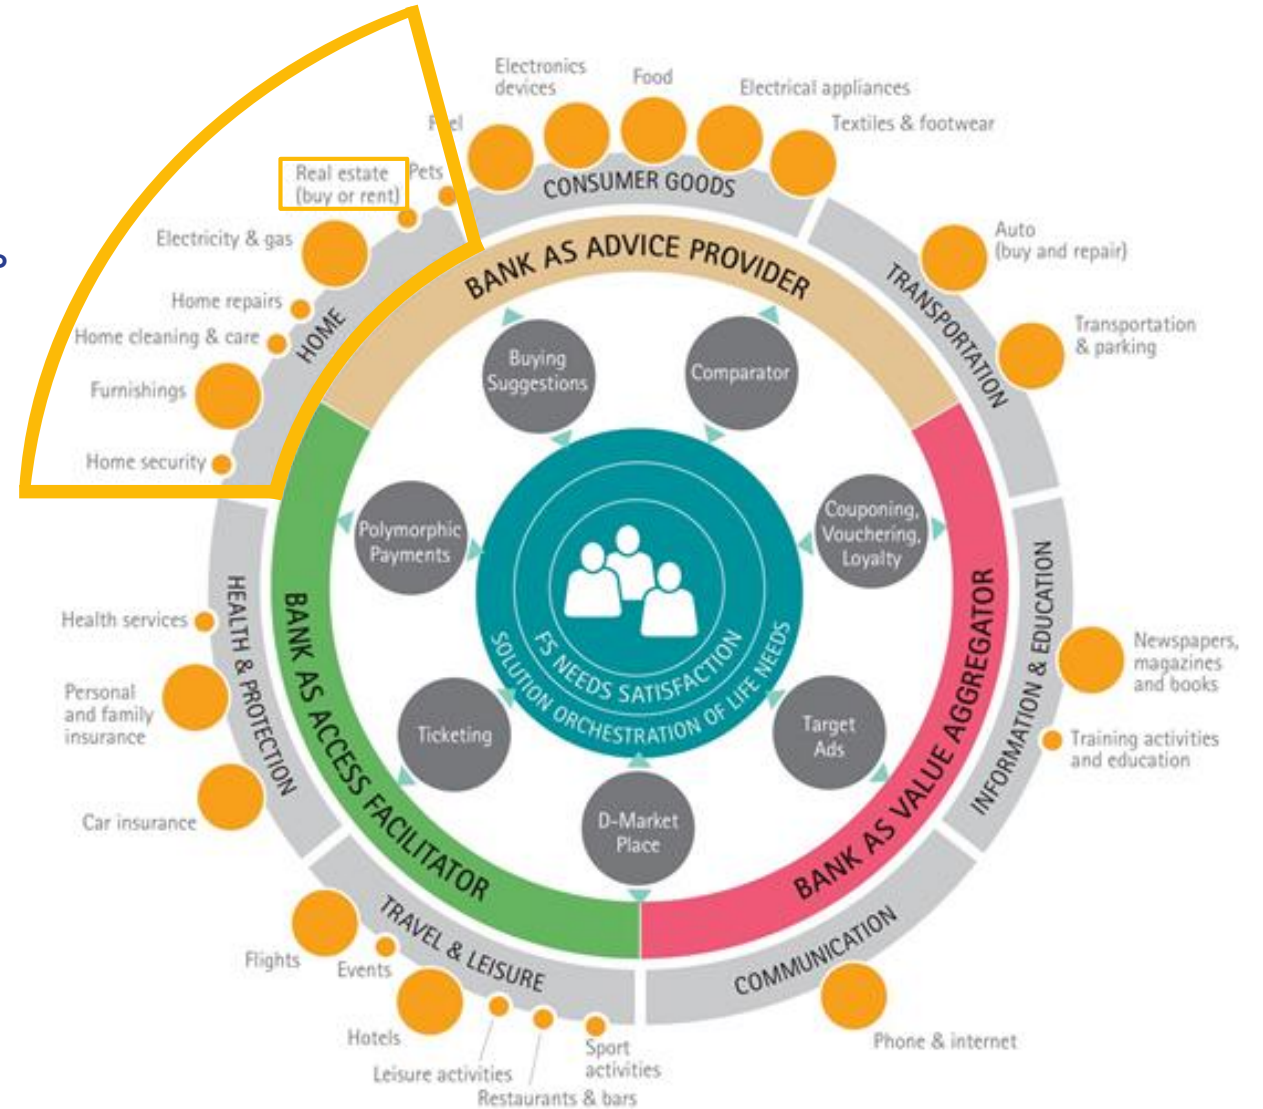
Electronics devices
Food
Electrical appliances
Fuel
Textiles & footwear
Real estate (buy or rent)
Pets
CONSUMER GOODS
Electricity & gas
Auto (buy and repair)
BANK AS ADVICE PROVIDER
Home repairs
Home cleaning & care
HOME
TRANSPORTATION
Transportation & parking
Furnishings
Buying Suggestions
Comparator
Home security
Polymorphic Payments
Couponing, Vouchering, Loyalty
FS NEEDS SATISFACTION
SOLUTION ORCHESTRATION OF LIFE NEEDS
Health services
HEALTH & PROTECTION
BANK AS ACCESS FACILITATOR
BANK AS VALUE AGGREGATOR
INFORMATION & EDUCATION
Newspapers, magazines and books
Personal and family insurance
Ticketing
Target Ads
Training activities and education
Car insurance
D-Market Place
Flights
Events
TRAVEL & LEISURE
COMMUNICATION
Hotels
Phone & internet
Leisure activities
Sport activities
Restaurants & bars